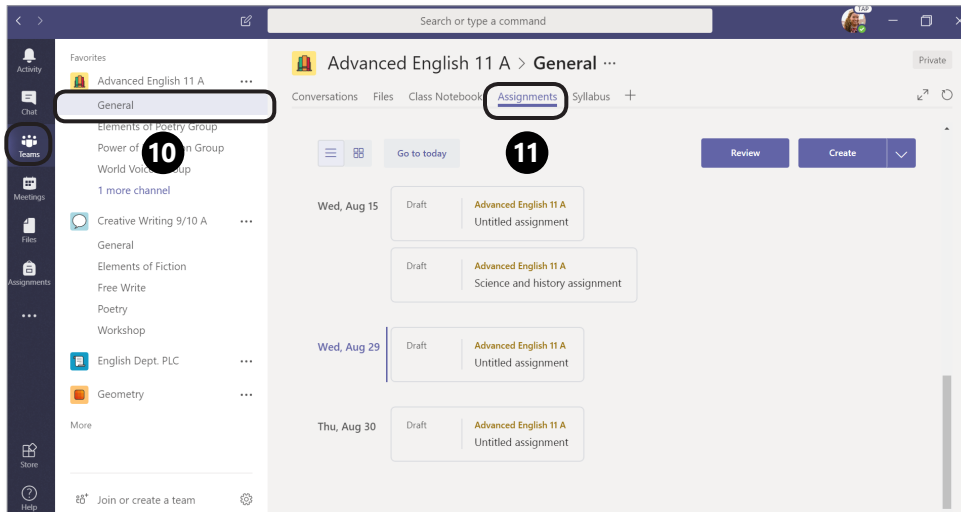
Search or type a command

TAP

Activity

Chat

Teams

Meetings

Files

Assignments

...

Store

Help

Favorites

Advanced English 11 A ...

General

Elements of Poetry Group

Power of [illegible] Group

World Voice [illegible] oup

10

1 more channel

Creative Writing 9/10 A ...

General

Elements of Fiction

Free Write

Poetry

Workshop

English Dept. PLC ...

Geometry ...

More

Join or create a team

Advanced English 11 A > General ···

Private

Conversations Files Class Notebook Assignments Syllabus +

Go to today

11

Review

Create

Wed, Aug 15

Draft

Advanced English 11 A

Untitled assignment

Draft

Advanced English 11 A

Science and history assignment

Wed, Aug 29

Draft

Advanced English 11 A

Untitled assignment

Thu, Aug 30

Draft

Advanced English 11 A

Untitled assignment